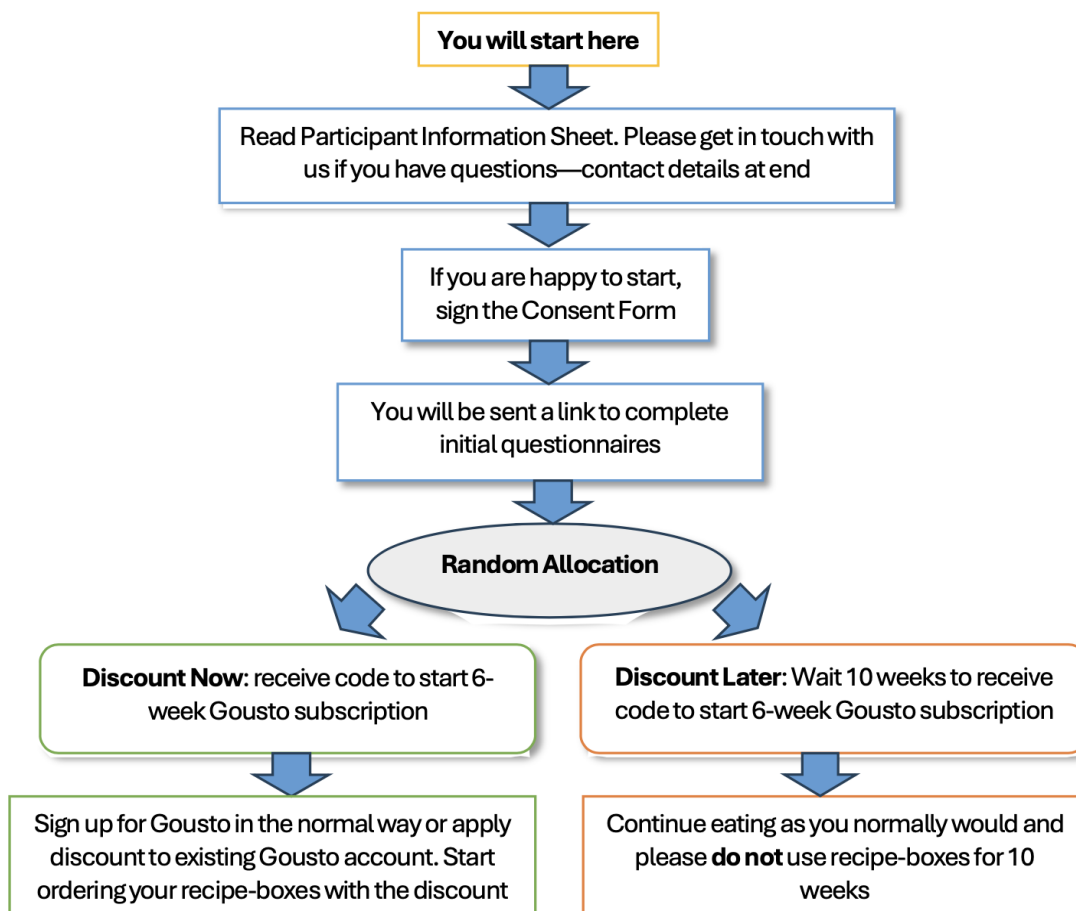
**You will start here**

Read Participant Information Sheet. Please get in touch with us if you have questions—contact details at end

If you are happy to start, sign the Consent Form

You will be sent a link to complete initial questionnaires

**Random Allocation**

**Discount Now**: receive code to start 6-week Gousto subscription

Sign up for Gousto in the normal way or apply discount to existing Gousto account. Start ordering your recipe-boxes with the discount

**Discount Later**: Wait 10 weeks to receive code to start 6-week Gousto subscription

Continue eating as you normally would and please **do not** use recipe-boxes for 10 weeks